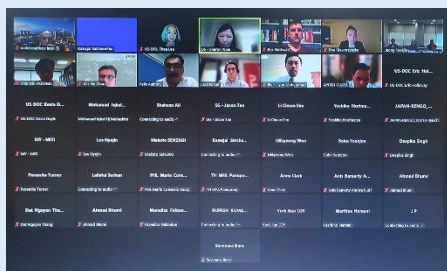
US DOC Kevin S...
Mohamad Iqbal...
Shahram Ali
SG - Janna Tan
Li Chuan Siw
Yoshiko Noriyas...
JAPAN-RENGO...

MY - MITI
Lee Hyejin
Makoto SEKIZAKI
Kanajai Sarcha...
Milgyeong Woo
Debe Yoonjoo
Deepika Singh

Fernandez Turner
Lalaital Darban
PHL Maria Cont...
TH MOL Paranyu...
Anne Clark
Ants Zelarty A...
Ahmad Bhurni

Duc Nguyen Thu...
Ahmad Shauri
Manalisa Fellapa...
RUPESH KUMA...
York Man DDR
Martina Hansard
J P

Sherman Rom